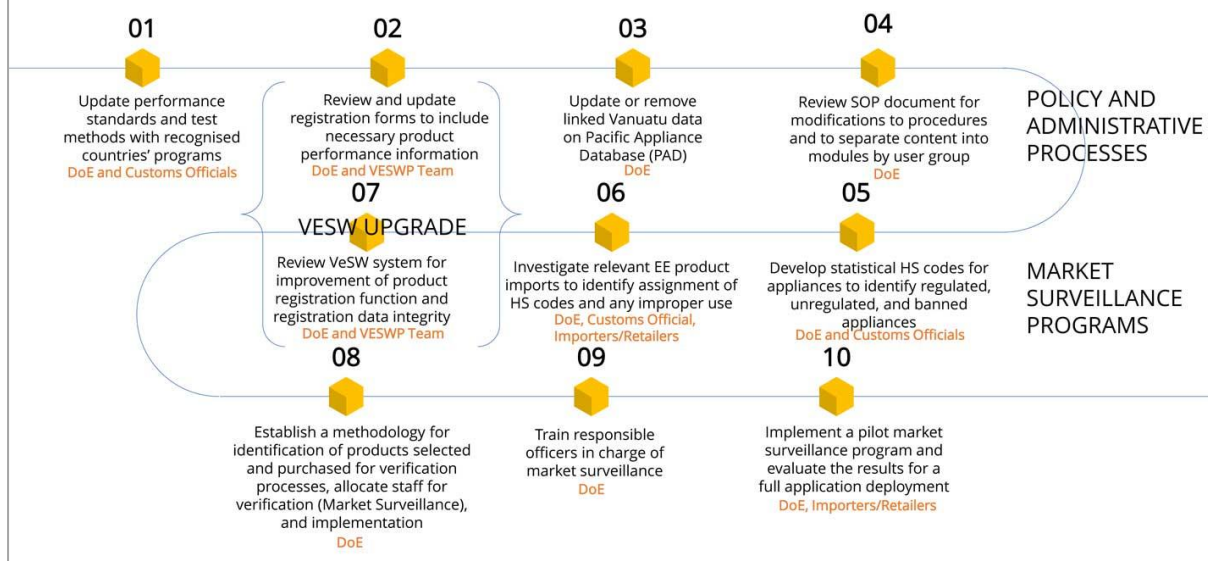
01

Update performance standards and test methods with recognised countries' programs
DoE and Customs Officials

02

Review and update registration forms to include necessary product performance information
DoE and VESWP Team

03

Update or remove linked Vanuatu data on Pacific Appliance Database (PAD)
DoE

04

Review SOP document for modifications to procedures and to separate content into modules by user group
DoE

POLICY AND ADMINISTRATIVE PROCESSES

07

VESW UPGRADE

Review VeSW system for improvement of product registration function and registration data integrity
DoE and VESWP Team

06

Investigate relevant EE product imports to identify assignment of HS codes and any improper use
DoE, Customs Official, Importers/Retailers

05

Develop statistical HS codes for appliances to identify regulated, unregulated, and banned appliances
DoE and Customs Officials

MARKET SURVEILLANCE PROGRAMS

08

Establish a methodology for identification of products selected and purchased for verification processes, allocate staff for verification (Market Surveillance), and implementation
DoE

09

Train responsible officers in charge of market surveillance
DoE

10

Implement a pilot market surveillance program and evaluate the results for a full application deployment
DoE, Importers/Retailers